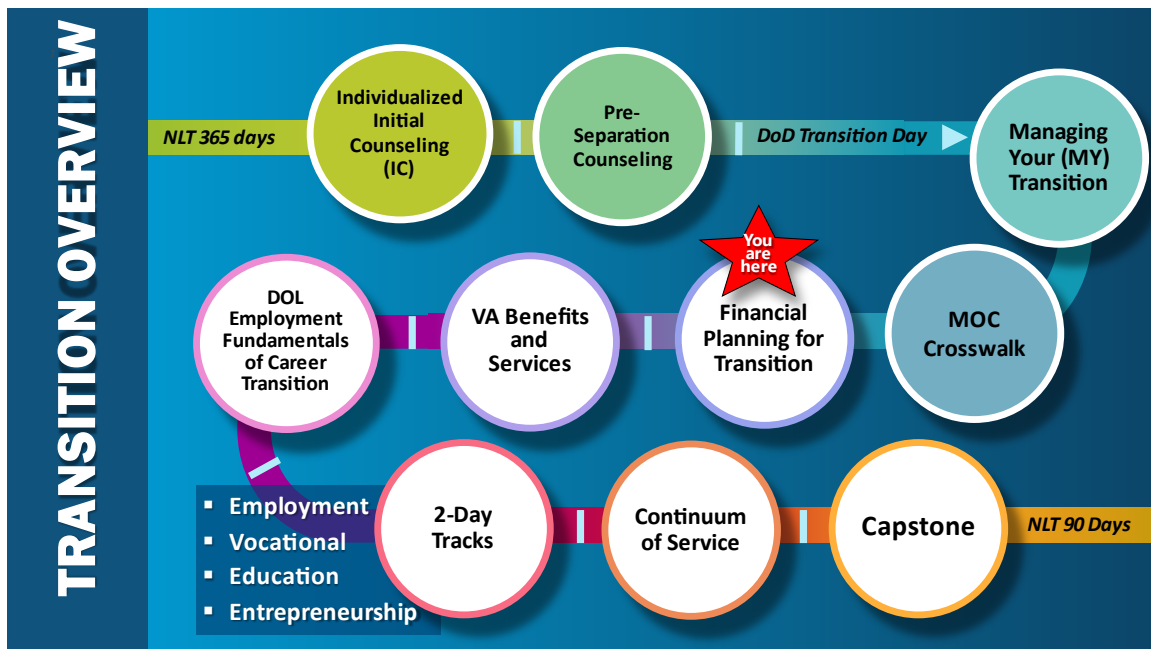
TRANSITION OVERVIEW

NLT 365 days

Individualized Initial Counseling (IC)

Pre-Separation Counseling

DoD Transition Day

Managing Your (MY) Transition

MOC Crosswalk

You are here

Financial Planning for Transition

VA Benefits and Services

DOL Employment Fundamentals of Career Transition

- Employment
- Vocational
- Education
- Entrepreneurship

2-Day Tracks

Continuum of Service

Capstone

NLT 90 Days